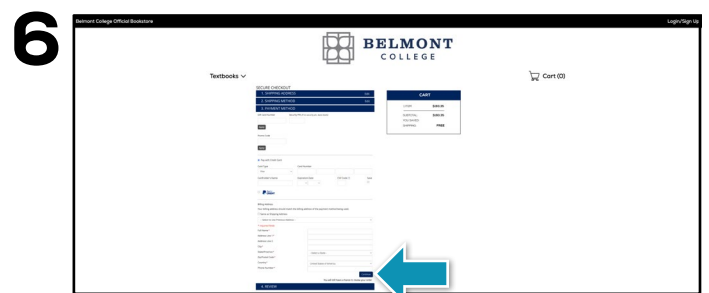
6

Belmont College Official Bookstore

Login/Sign Up

BELMONT COLLEGE

Textbooks

Cart (0)

SECURE CHECKOUT

1. SHIPPING ADDRESS

2. SHIPPING METHOD

3. PAYMENT METHOD

CART

SUBTOTAL

SHIPPING FREE

4. REVIEW

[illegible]